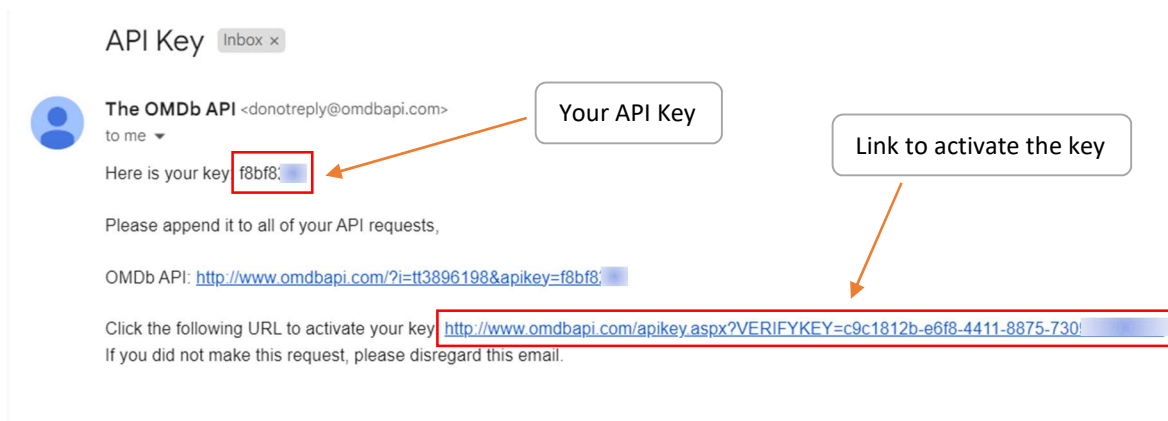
API Key Inbox ×

The OMDb API <donotreply@omdbapi.com>
to me

Your API Key

Link to activate the key

Here is your key: f8bf8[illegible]

Please append it to all of your API requests,

OMDb API: http://www.omdbapi.com/?i=tt3896198&apikey=f8bf8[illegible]

Click the following URL to activate your key: http://www.omdbapi.com/apikey.aspx?VERIFYKEY=c9c1812b-e6f8-4411-8875-730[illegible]
If you did not make this request, please disregard this email.